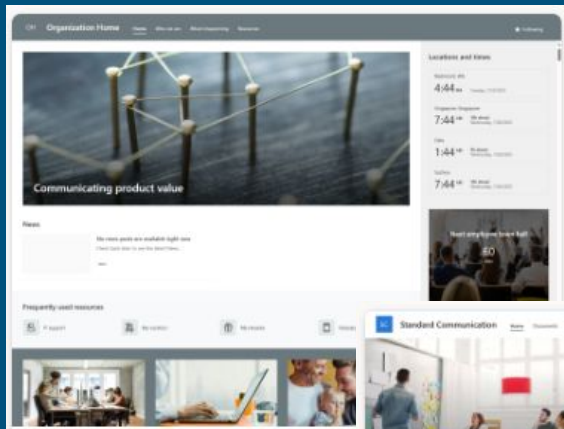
OH Organization Home Home Who we are What's happening Resources

Following

Communicating product value

Locations and times

Redmond, WA
4:44 PM

Singapore, Singapore
7:44 AM

Cairo
1:44 AM

Sydney
7:44 AM

Next employee town hall
60

News

No news posts are available right now

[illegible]

Frequently used resources

IT support

My rewards

My benefits

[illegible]

SC Standard Communication Home Documents